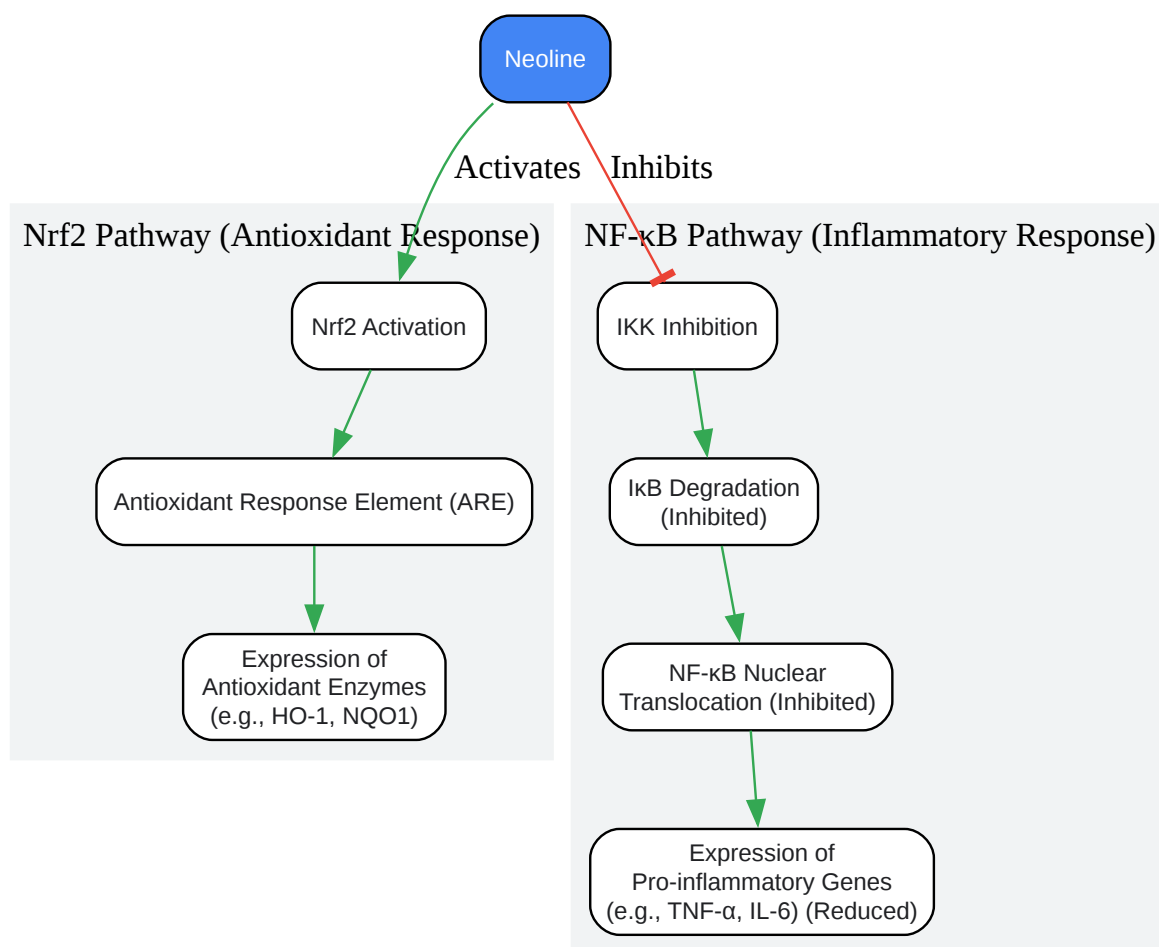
Neoline

Activates

Inhibits

Nrf2 Pathway (Antioxidant Response)

Nrf2 Activation

Antioxidant Response Element (ARE)

Expression of Antioxidant Enzymes (e.g., HO-1, NQO1)

NF-κB Pathway (Inflammatory Response)

IKK Inhibition

IκB Degradation (Inhibited)

NF-κB Nuclear Translocation (Inhibited)

Expression of Pro-inflammatory Genes (e.g., TNF-α, IL-6) (Reduced)